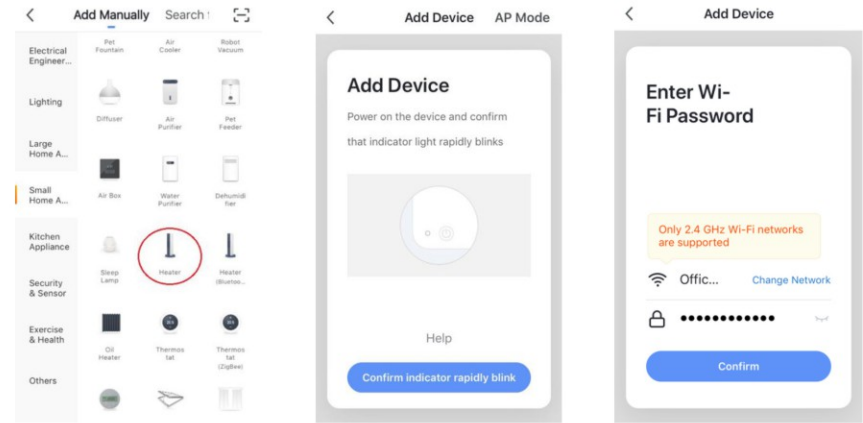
Add Manually Search

Electrical Engineer...

Lighting

Large Home A...

Small Home A...

Kitchen Appliance

Security & Sensor

Exercise & Health

Others

Pet Fountain

Air Cooler

Robot Vacuum

Diffuser

Air Purifier

Pet Feeder

Air Box

Water Purifier

Dehumidifier

Sleep Lamp

Heater

Heater (Bluetoo...

Oil Heater

Thermostat

Thermostat (ZigBee)

Add Device AP Mode

Add Device

Power on the device and confirm that indicator light rapidly blinks

Help

Confirm indicator rapidly blink

Add Device

Enter Wi-Fi Password

Only 2.4 GHz Wi-Fi networks are supported

Offic...

Change Network

••••••••••••

Confirm